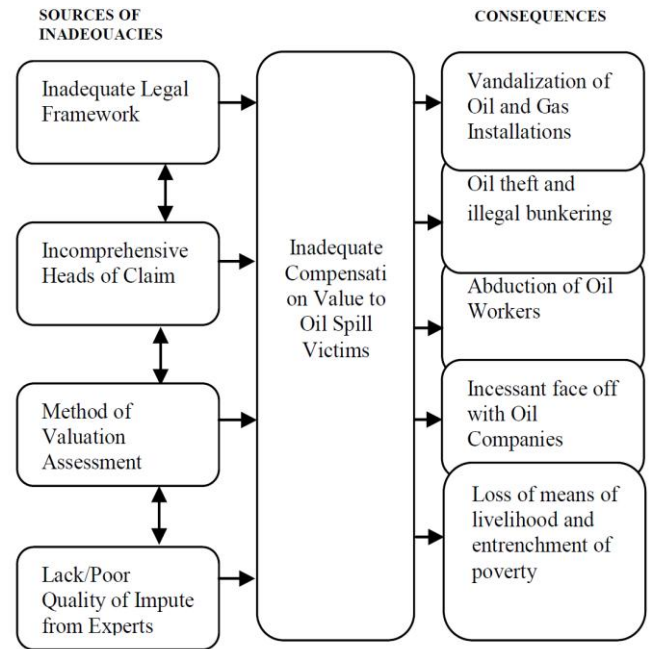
SOURCES OF INADEOUACIES

CONSEQUENCES

Inadequate Legal Framework

Incomprehensive Heads of Claim

Method of Valuation Assessment

Lack/Poor Quality of Impute from Experts

Inadequate Compensati on Value to Oil Spill Victims

Vandalization of Oil and Gas Installations

Oil theft and illegal bunkering

Abduction of Oil Workers

Incessant face off with Oil Companies

Loss of means of livelihood and entrenchment of poverty